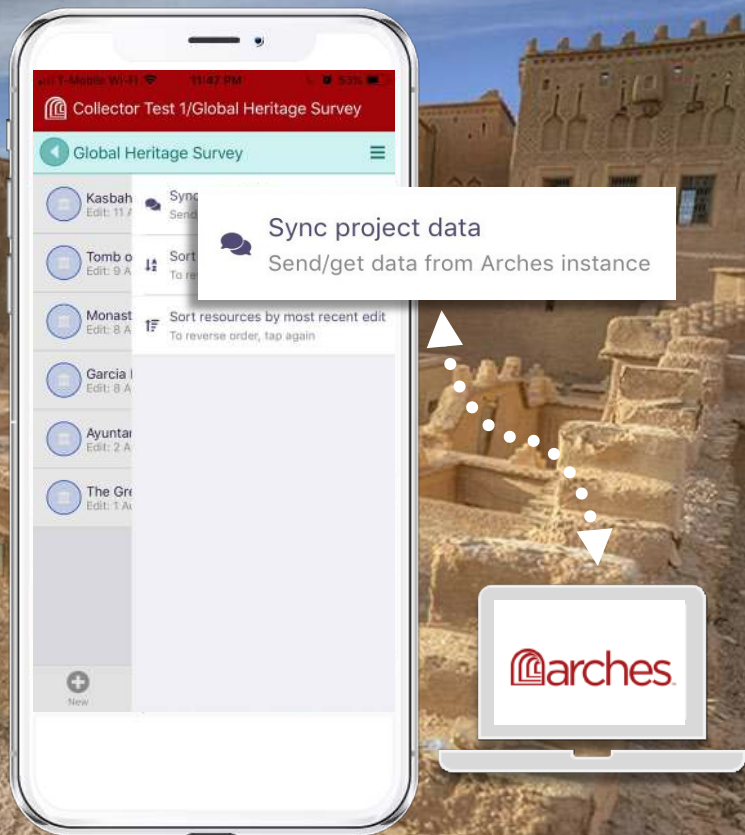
T-Mobile Wi-Fi 11:47 PM 53%

Collector Test 1/Global Heritage Survey

Global Heritage Survey

Kasbah
Edit: 11 A

Tomb o
Edit: 9 A

Monast
Edit: 8 A

Garcia
Edit: 8 A

Ayuntar
Edit: 2 A

The Gre
Edit: 1 A

New

Sync
Send

Sort
To re

Sync project data
Send/get data from Arches instance

Sort resources by most recent edit
To reverse order, tap again

arches